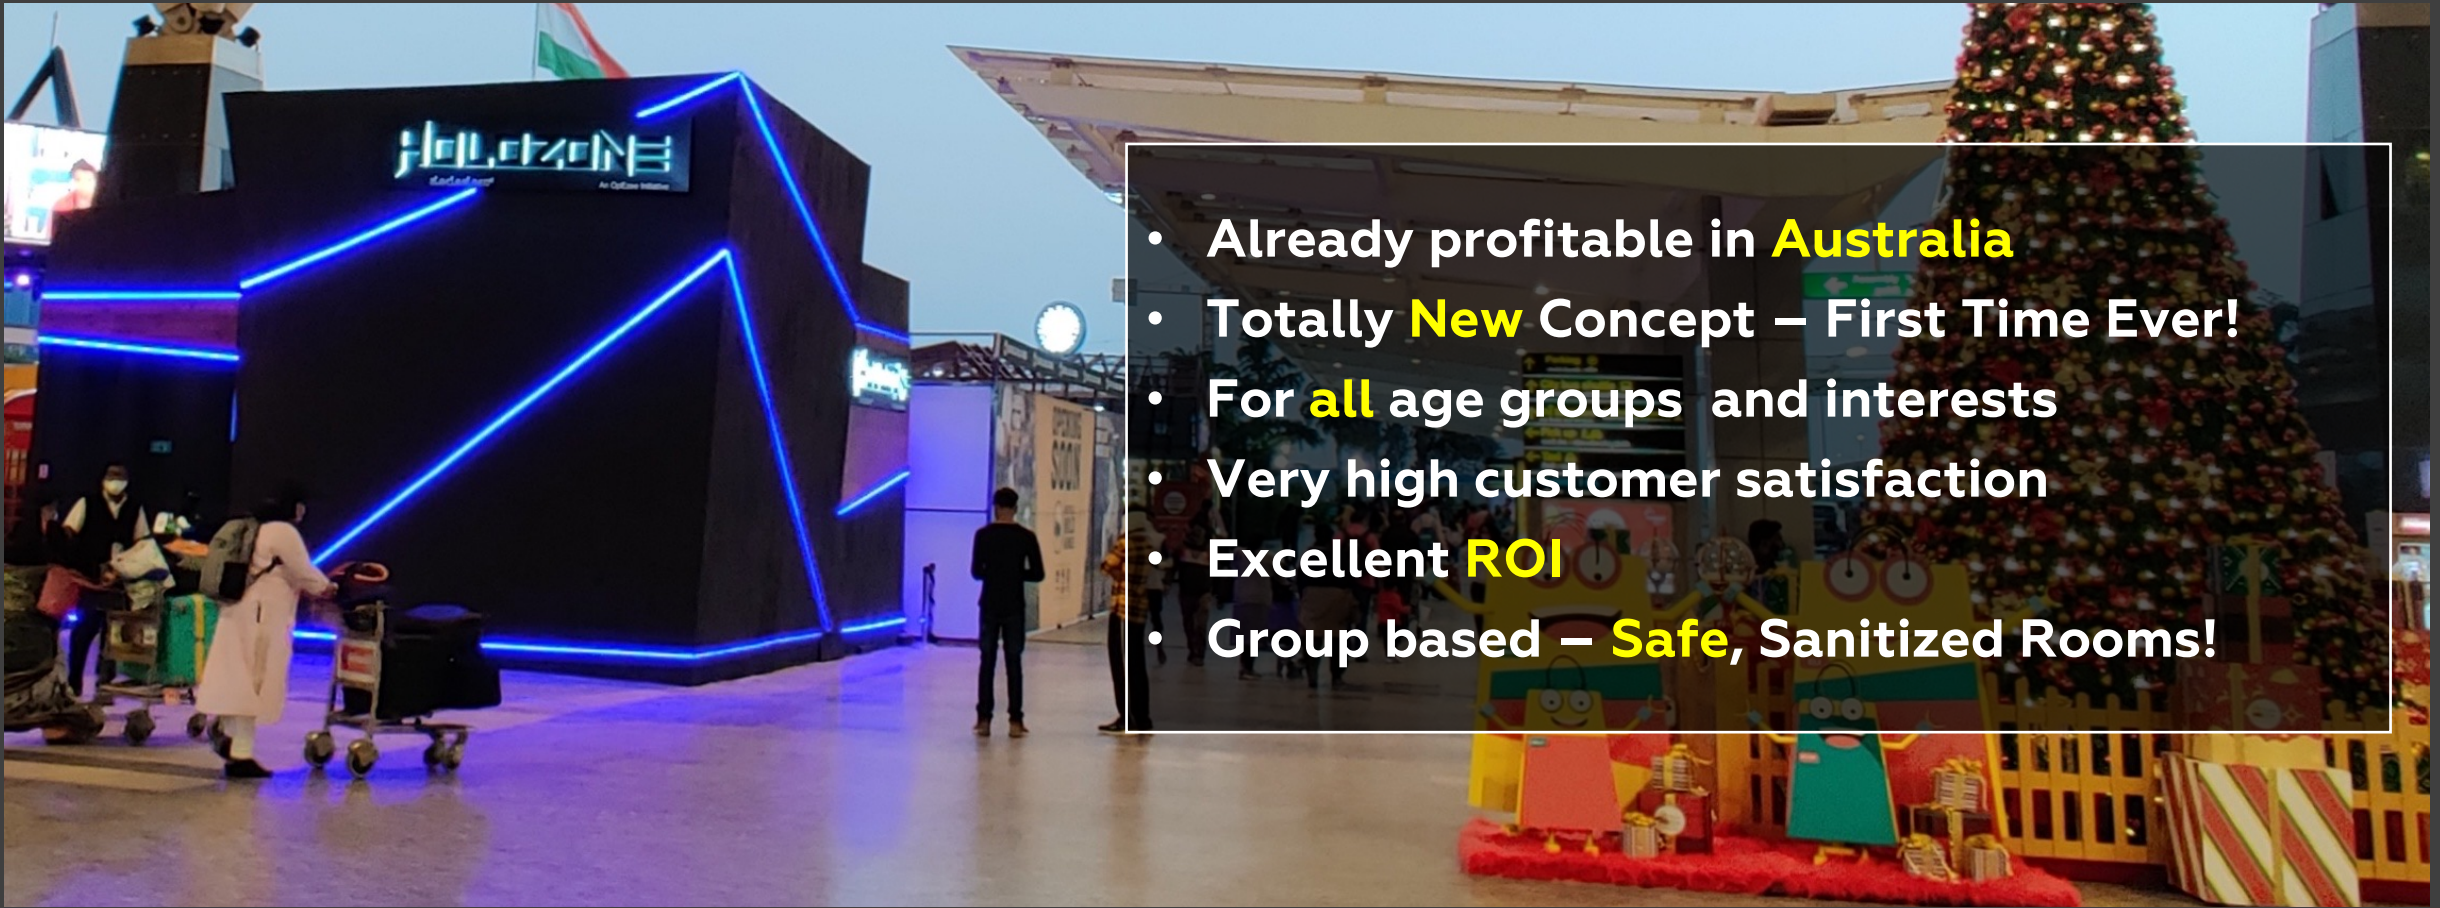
HOLOZONE

An OpEzee Initiative

- Already profitable in Australia
- Totally New Concept – First Time Ever!
- For all age groups and interests
- Very high customer satisfaction
- Excellent ROI
- Group based – Safe, Sanitized Rooms!